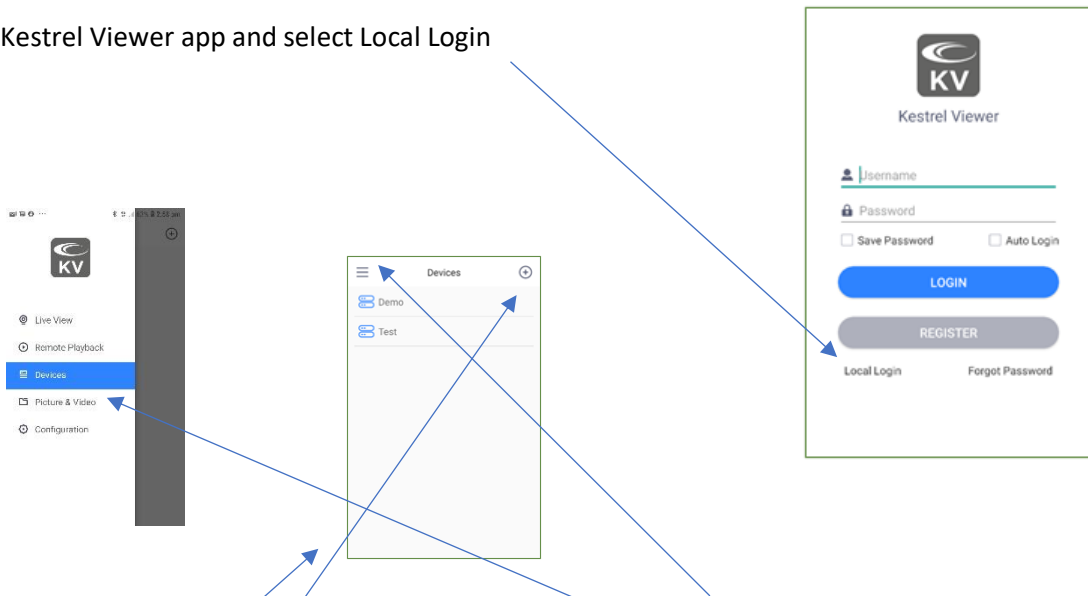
Kestrel Viewer app and select Local Login

KV

Live View
Remote Playback
Devices
Picture & Video
Configuration

Devices
Demo
Test

KV
Kestrel Viewer
Username
Password
Save Password
Auto Login
LOGIN
REGISTER
Local Login
Forgot Password